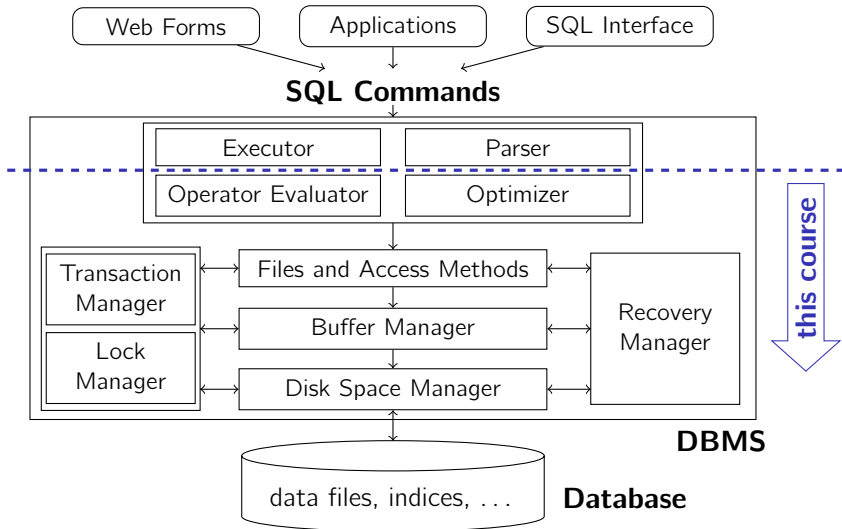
Web Forms

Applications

SQL Interface

SQL Commands

Executor

Parser

Operator Evaluator

Optimizer

this course

Transaction Manager

Lock Manager

Files and Access Methods

Buffer Manager

Disk Space Manager

Recovery Manager

DBMS

data files, indices, ...

Database